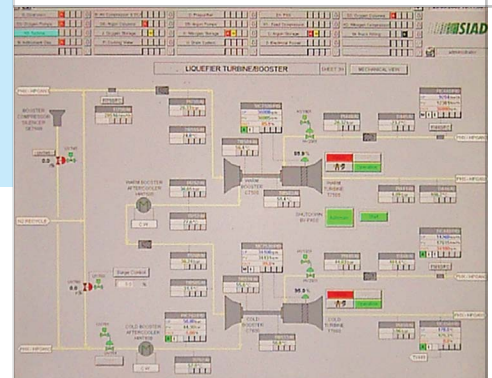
SIAD

LIQUEFIER TURBINE/BOOSTER

SHEET 3A

MECHANICAL VIEW

BOOSTER COMPRESSOR SILENCER

WARM BOOSTER AFTERCOOLER

WARM BOOSTER

WARM TURBINE

SHUTDOWN

Surge Control

COLD BOOSTER AFTERCOOLER

COLD BOOSTER

COLD TURBINE

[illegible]